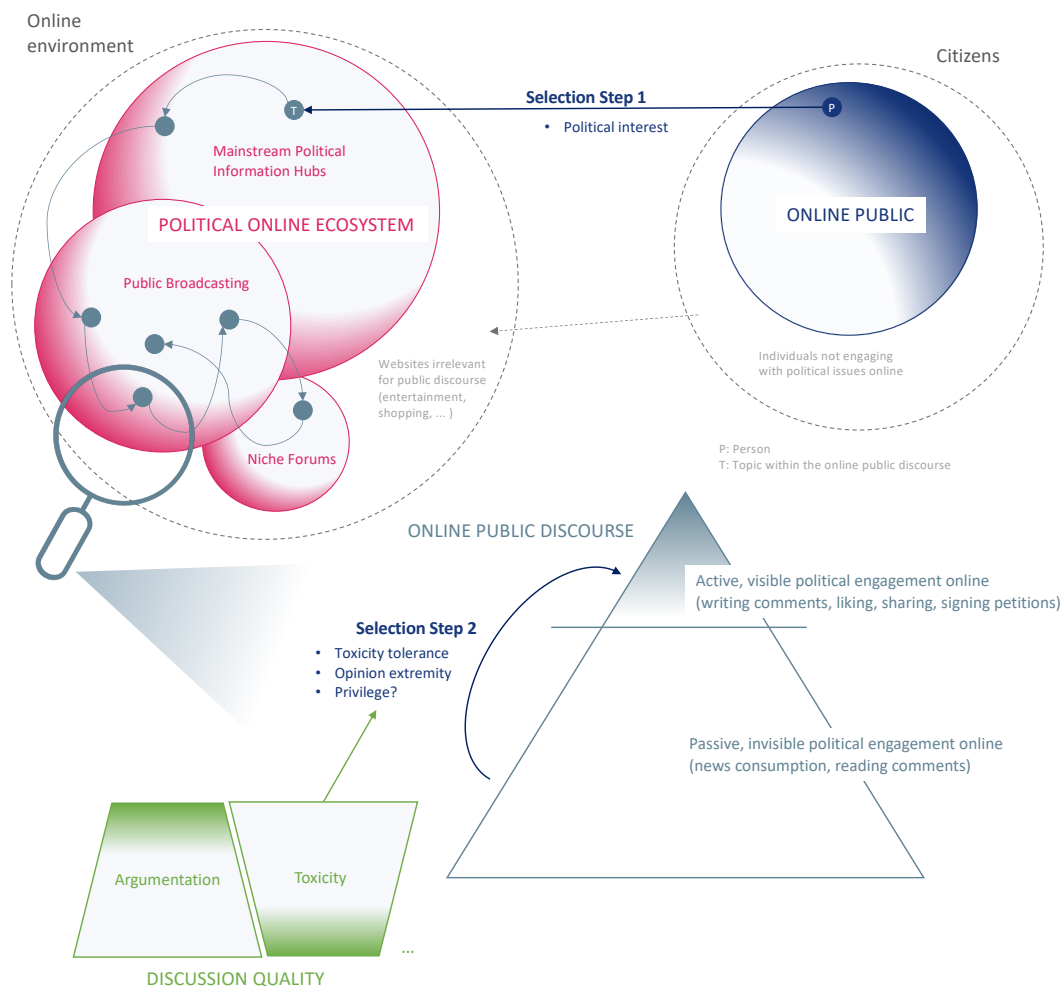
Online environment

Citizens

Selection Step 1
• Political interest

T

P

Mainstream Political Information Hubs

POLITICAL ONLINE ECOSYSTEM

ONLINE PUBLIC

Public Broadcasting

Websites irrelevant for public discourse (entertainment, shopping, ... )

Individuals not engaging with political issues online

Niche Forums

P: Person
T: Topic within the online public discourse

ONLINE PUBLIC DISCOURSE

Active, visible political engagement online (writing comments, liking, sharing, signing petitions)

Selection Step 2
• Toxicity tolerance
• Opinion extremity
• Privilege?

Passive, invisible political engagement online (news consumption, reading comments)

Argumentation

Toxicity

...

DISCUSSION QUALITY